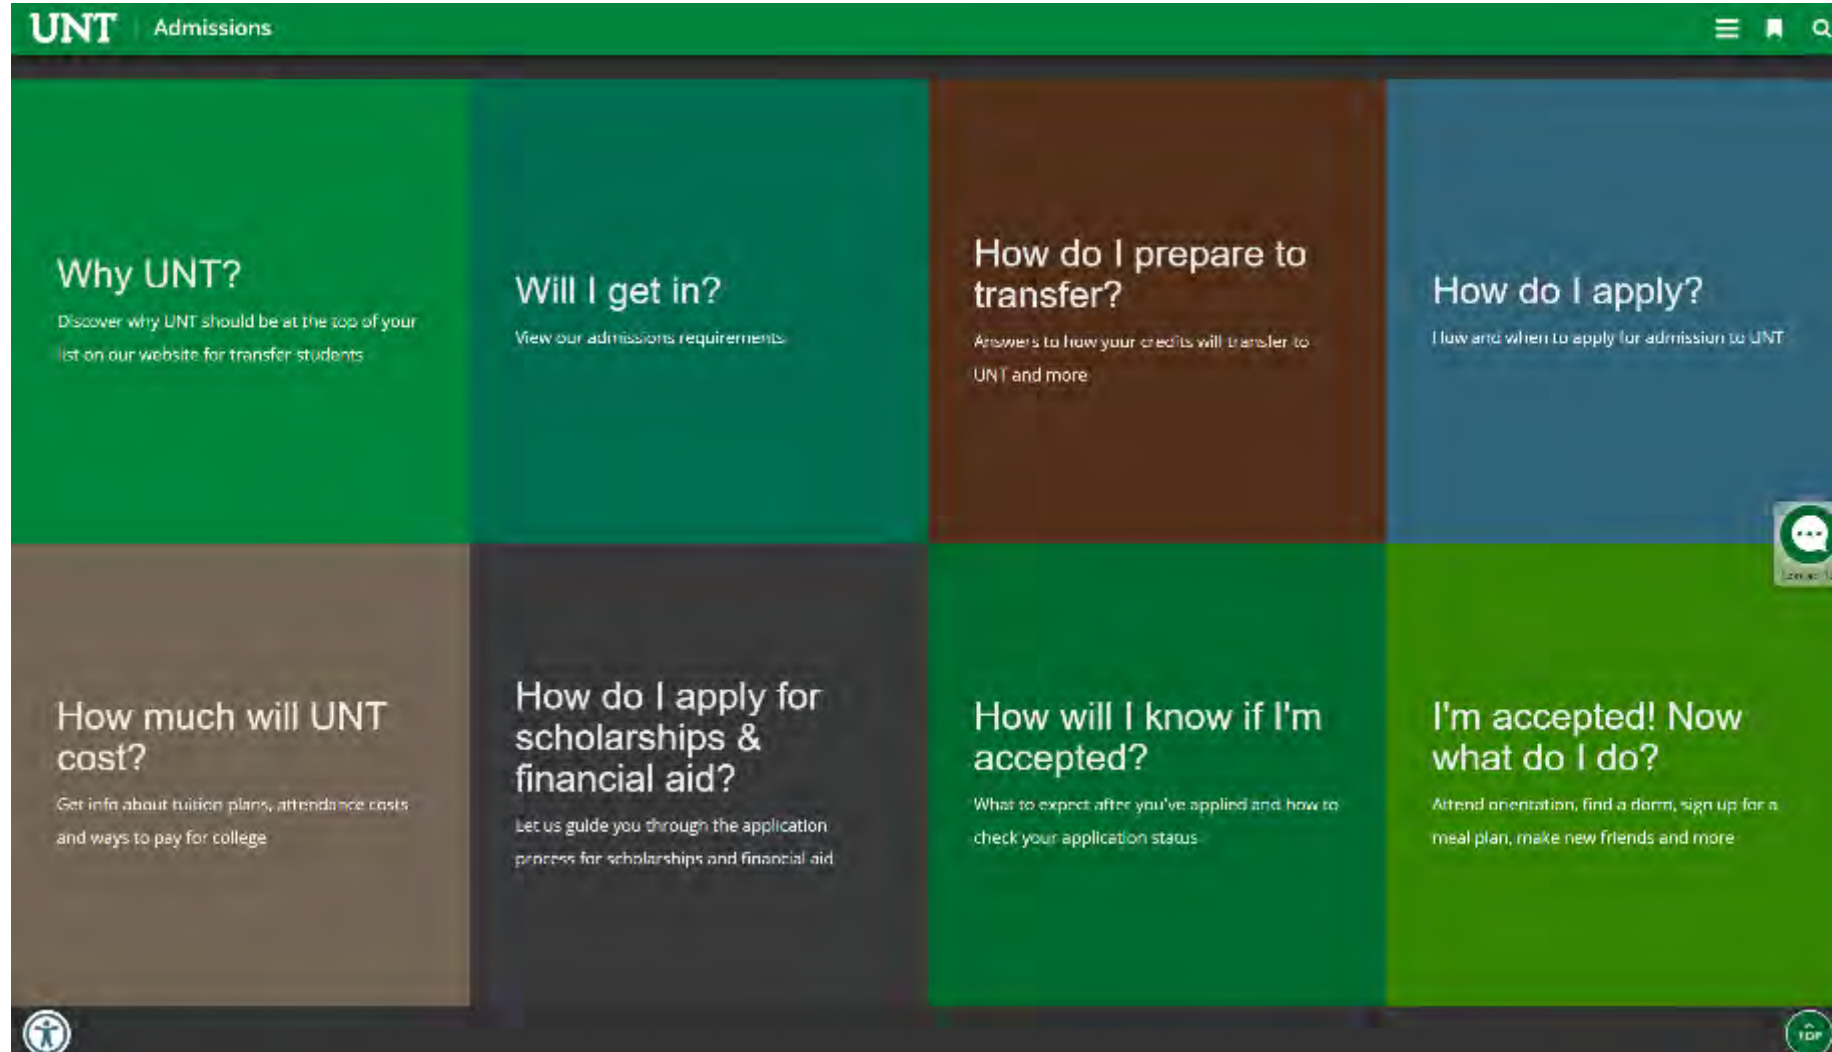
UNT Admissions

Why UNT?

Discover why UNT should be at the top of your list on our website for transfer students

Will I get in?

View our admissions requirements

How do I prepare to transfer?

Answers to how your credits will transfer to UNT and more

How do I apply?

How and when to apply for admission to UNT

How much will UNT cost?

Get info about tuition plans, attendance costs and ways to pay for college

How do I apply for scholarships & financial aid?

Let us guide you through the application process for scholarships and financial aid

How will I know if I'm accepted?

What to expect after you've applied and how to check your application status

I'm accepted! Now what do I do?

Attend orientation, find a dorm, sign up for a meal plan, make new friends and more

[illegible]

TOP